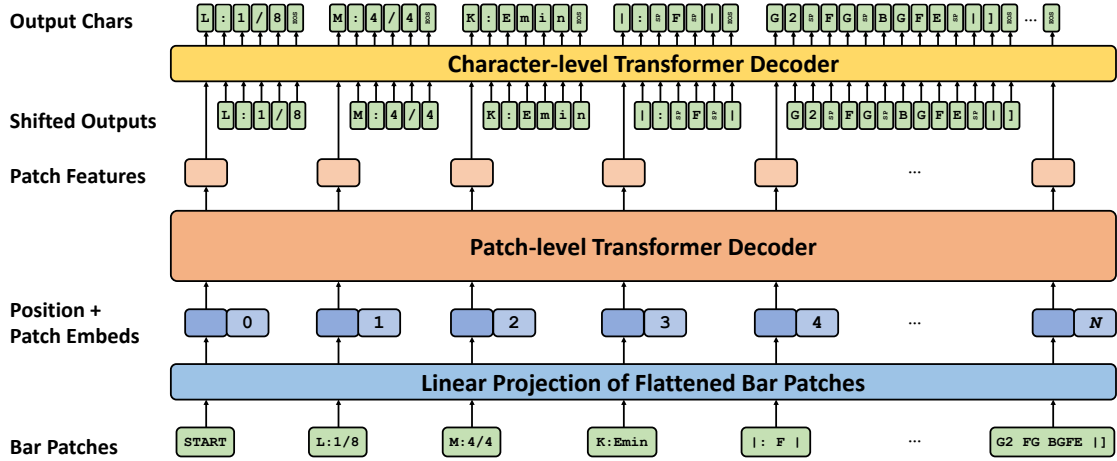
Output Chars
L : 1 / 8 EOS
M : 4 / 4 EOS
K : E m i n EOS
| : SP F SP | EOS
G 2 SP F G SP B G F E SP | ] EOS
...
EOS

Character-level Transformer Decoder

Shifted Outputs
L : 1 / 8
M : 4 / 4
K : E m i n
| : SP F SP |
G 2 SP F G SP B G F E SP | ]

Patch Features
...

Patch-level Transformer Decoder

Position + Patch Embeds
0
1
2
3
4
...
$N$

Linear Projection of Flattened Bar Patches

Bar Patches
START
L:1/8
M:4/4
K:Emin
|: F |
...
G2 FG BGFE |]